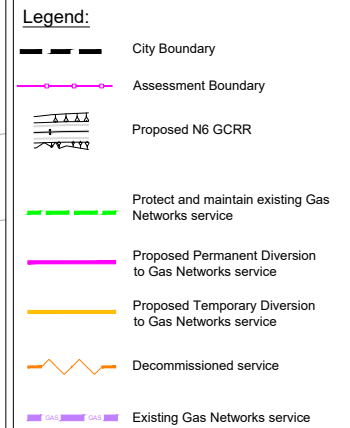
Legend:

City Boundary

Assessment Boundary

Proposed N6 GCRR

Protect and maintain existing Gas Networks service

Proposed Permanent Diversion to Gas Networks service

Proposed Temporary Diversion to Gas Networks service

Decommissioned service

GAS GAS Existing Gas Networks service